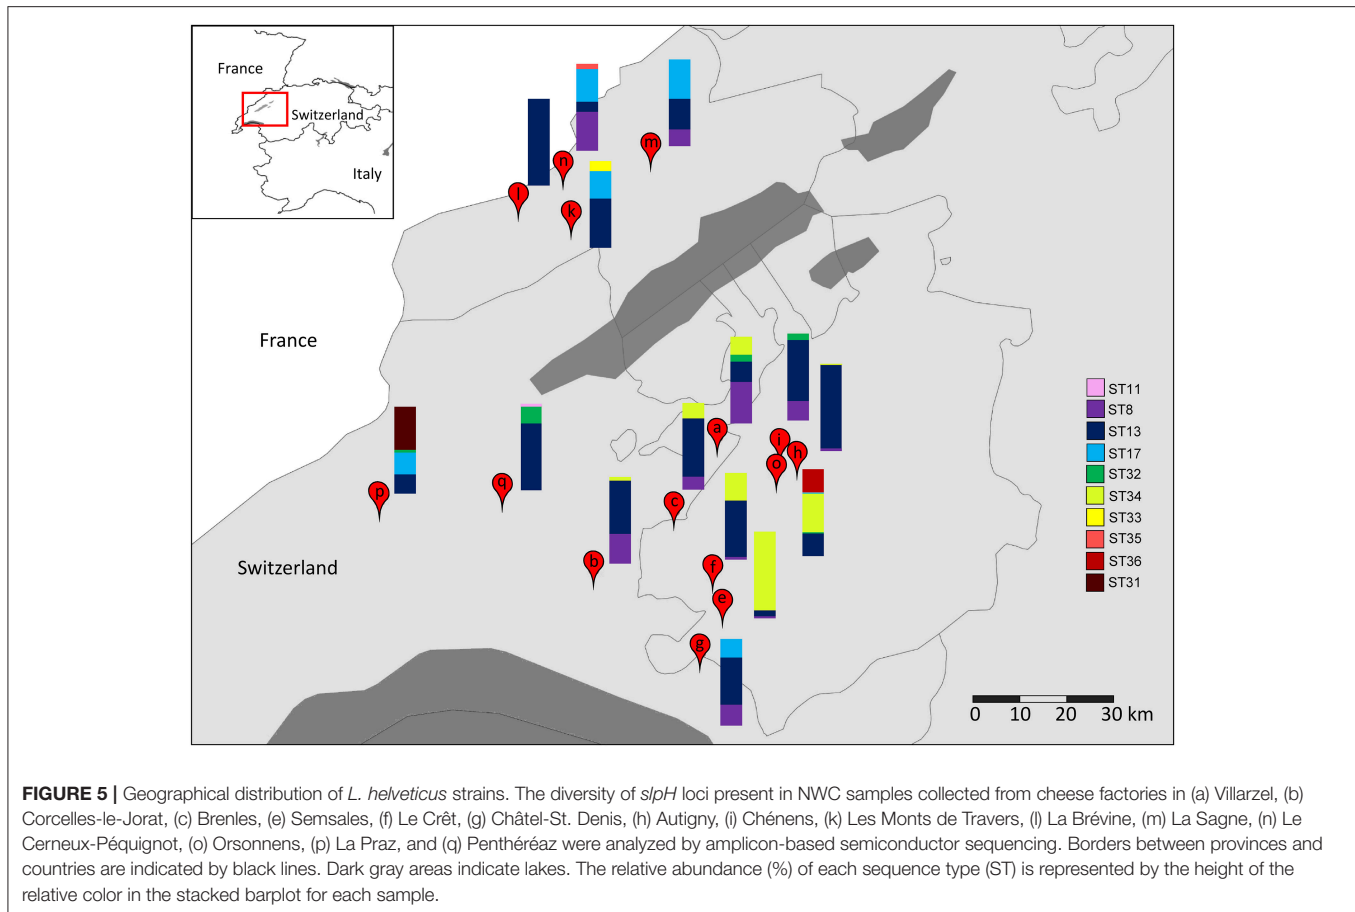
France
Switzerland
Italy

France

Switzerland

n
m
l
k
a
i
o
h
p
q
c
b
f
e
g

ST11
ST8
ST13
ST17
ST32
ST34
ST33
ST35
ST36
ST31

0 10 20 30 km

**FIGURE 5 |** Geographical distribution of *L. helveticus* strains. The diversity of *slpH* loci present in NWC samples collected from cheese factories in (a) Villarzel, (b) Corcelles-le-Jorat, (c) Brenles, (e) Semsales, (f) Le Crêt, (g) Châtel-St. Denis, (h) Autigny, (i) Chénens, (k) Les Monts de Travers, (l) La Brévine, (m) La Sagne, (n) Le Cerneux-Péquignot, (o) Orsonnens, (p) La Praz, and (q) Penthéréaz were analyzed by amplicon-based semiconductor sequencing. Borders between provinces and countries are indicated by black lines. Dark gray areas indicate lakes. The relative abundance (%) of each sequence type (ST) is represented by the height of the relative color in the stacked barplot for each sample.